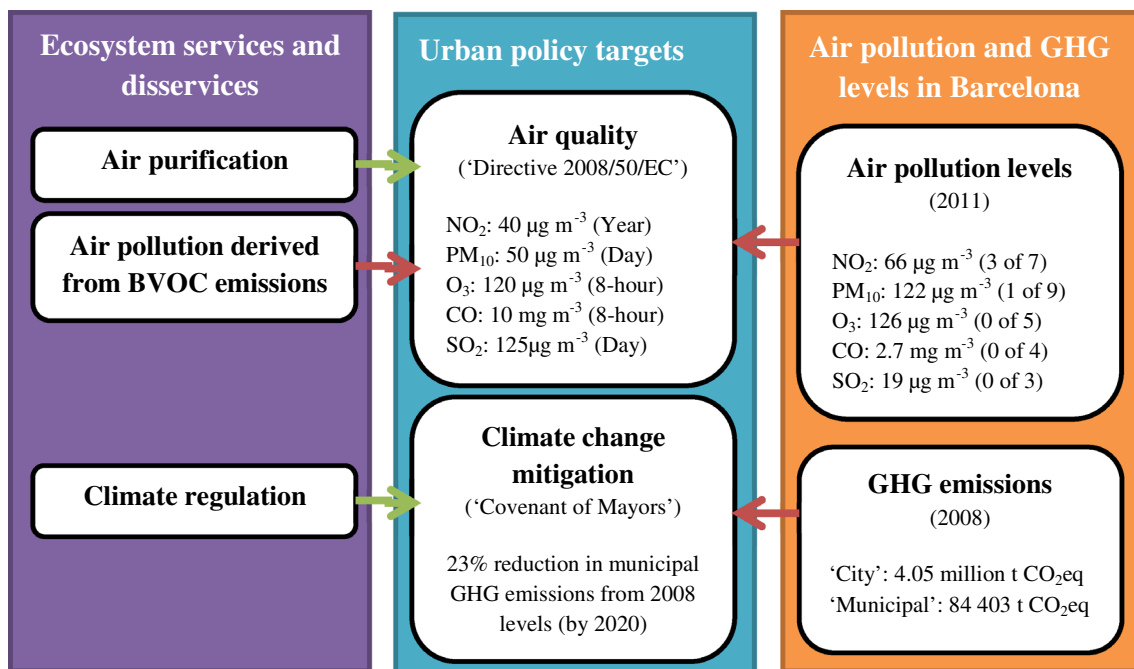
Ecosystem services and disservices

Air purification

Air pollution derived from BVOC emissions

Climate regulation

Urban policy targets

Air quality
('Directive 2008/50/EC')

$NO_2$: 40 µg $m^{-3}$ (Year)
$PM_{10}$: 50 µg $m^{-3}$ (Day)
$O_3$: 120 µg $m^{-3}$ (8-hour)
CO: 10 mg $m^{-3}$ (8-hour)
$SO_2$: 125µg $m^{-3}$ (Day)

Climate change mitigation
('Covenant of Mayors')

23% reduction in municipal GHG emissions from 2008 levels (by 2020)

Air pollution and GHG levels in Barcelona

Air pollution levels
(2011)

$NO_2$: 66 µg $m^{-3}$ (3 of 7)
$PM_{10}$: 122 µg $m^{-3}$ (1 of 9)
$O_3$: 126 µg $m^{-3}$ (0 of 5)
CO: 2.7 mg $m^{-3}$ (0 of 4)
$SO_2$: 19 µg $m^{-3}$ (0 of 3)

GHG emissions
(2008)

'City': 4.05 million t $CO_2$eq
'Municipal': 84 403 t $CO_2$eq